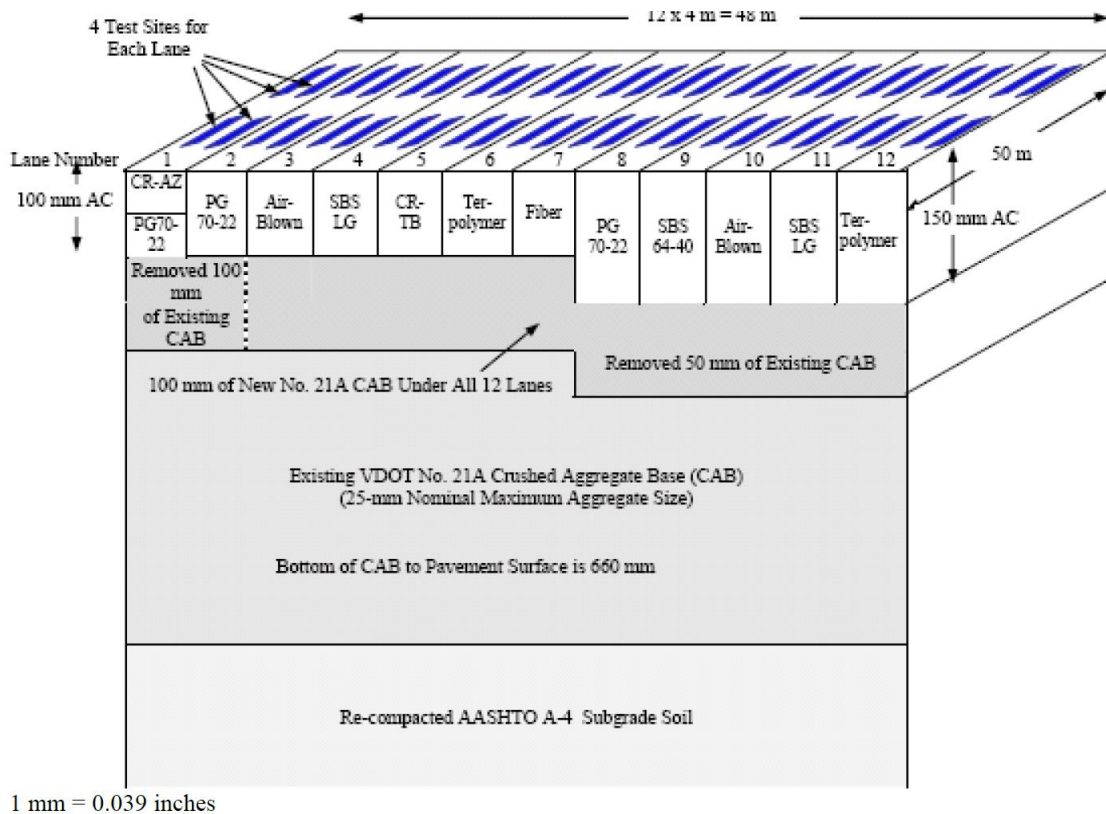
4 Test Sites for Each Lane

12 x 4 m = 48 m

Lane Number 1 2 3 4 5 6 7 8 9 10 11 12

50 m

100 mm AC

CR-AZ

PG70-22

PG 70-22

Air-Blown

SBS LG

CR-TB

Ter-polymer

Fiber

PG 70-22

SBS 64-40

Air-Blown

SBS LG

Ter-polymer

150 mm AC

Removed 100 mm of Existing CAB

100 mm of New No. 21A CAB Under All 12 Lanes

Removed 50 mm of Existing CAB

Existing VDOT No. 21A Crushed Aggregate Base (CAB) (25-mm Nominal Maximum Aggregate Size)

Bottom of CAB to Pavement Surface is 660 mm

Re-compacted AASHTO A-4 Subgrade Soil

1 mm = 0.039 inches